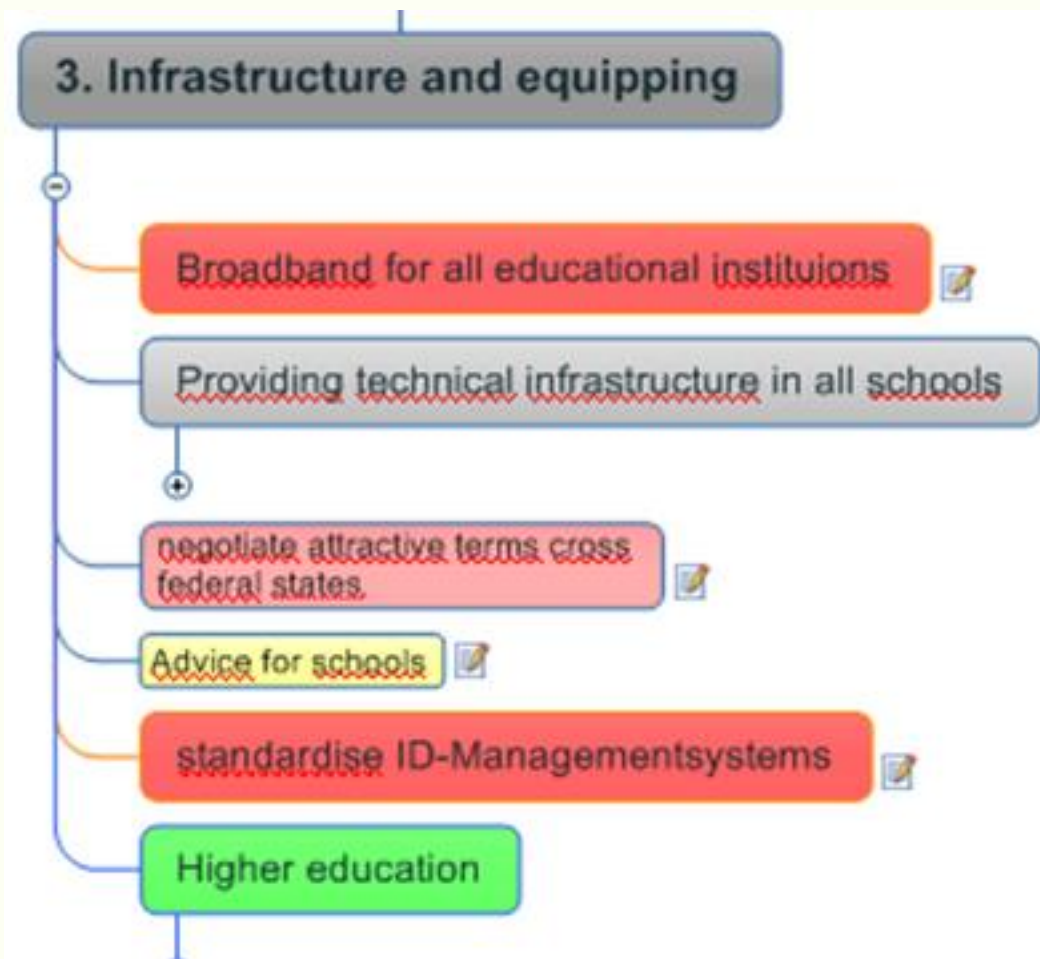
3. Infrastructure and equipping

Broadband for all educational instituions

Providing technical infrastructure in all schools

negotiate attractive terms cross federal states

Advice for schools

standardise ID-Managementsystems

Higher education